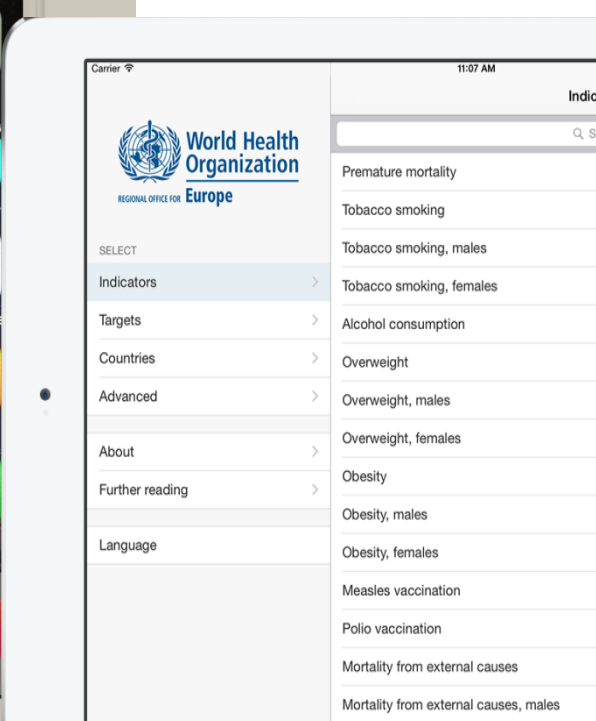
Carrier

11:07 AM

Indic

World Health Organization
REGIONAL OFFICE FOR Europe

SELECT

Indicators

Targets

Countries

Advanced

About

Further reading

Language

S

Premature mortality

Tobacco smoking

Tobacco smoking, males

Tobacco smoking, females

Alcohol consumption

Overweight

Overweight, males

Overweight, females

Obesity

Obesity, males

Obesity, females

Measles vaccination

Polio vaccination

Mortality from external causes

Mortality from external causes, males